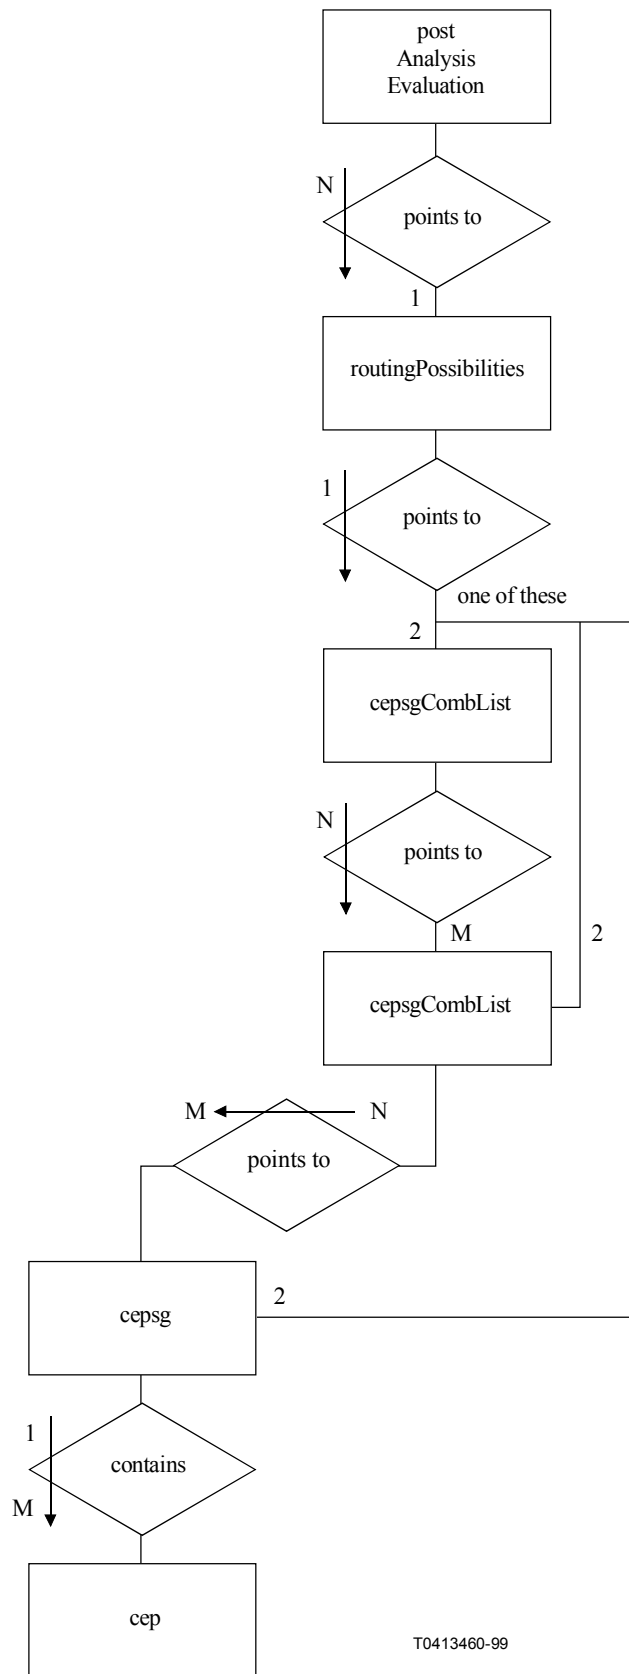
post Analysis Evaluation

N

points to

1

routingPossibilities

1

points to

one of these

2

cepsgCombList

N

points to

M

2

cepsgCombList

M

N

points to

cepsg

2

1

contains

M

cep

T0413460-99